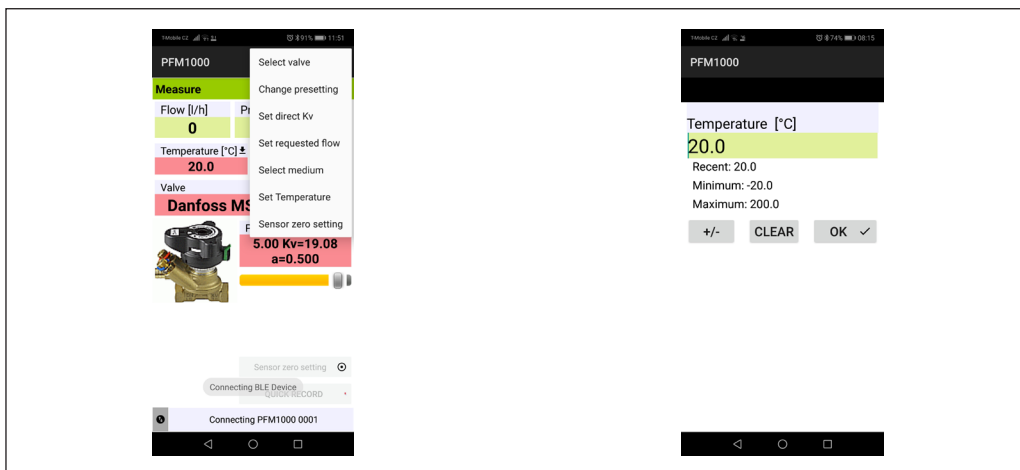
T-Mobile CZ 91% 11:51

PFM1000

Select valve

Change presetting

Set direct Kv

Set requested flow

Select medium

Set Temperature

Sensor zero setting

Measure

Flow [l/h]

0

Pr

Temperature [°C]

20.0

Valve

Danfoss MS

P

5.00 Kv=19.08

a=0.500

Sensor zero setting

Connecting BLE Device

QUICK RECORD

Connecting PFM1000 0001

T-Mobile CZ 74% 08:15

PFM1000

Temperature [°C]

20.0

Recent: 20.0

Minimum: -20.0

Maximum: 200.0

+/-

CLEAR

OK